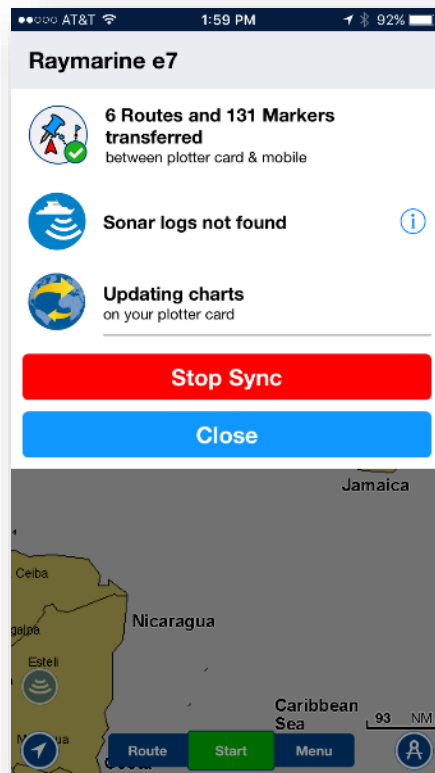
●●○○○ AT&T 1:59 PM 92%

Raymarine e7

6 Routes and 131 Markers transferred
between plotter card & mobile

Sonar logs not found

Updating charts
on your plotter card

Stop Sync

Close

Jamaica

Ceiba

galpa

Nicaragua

Esteli

Caribbean Sea

93 NM

Route

Start

Menu